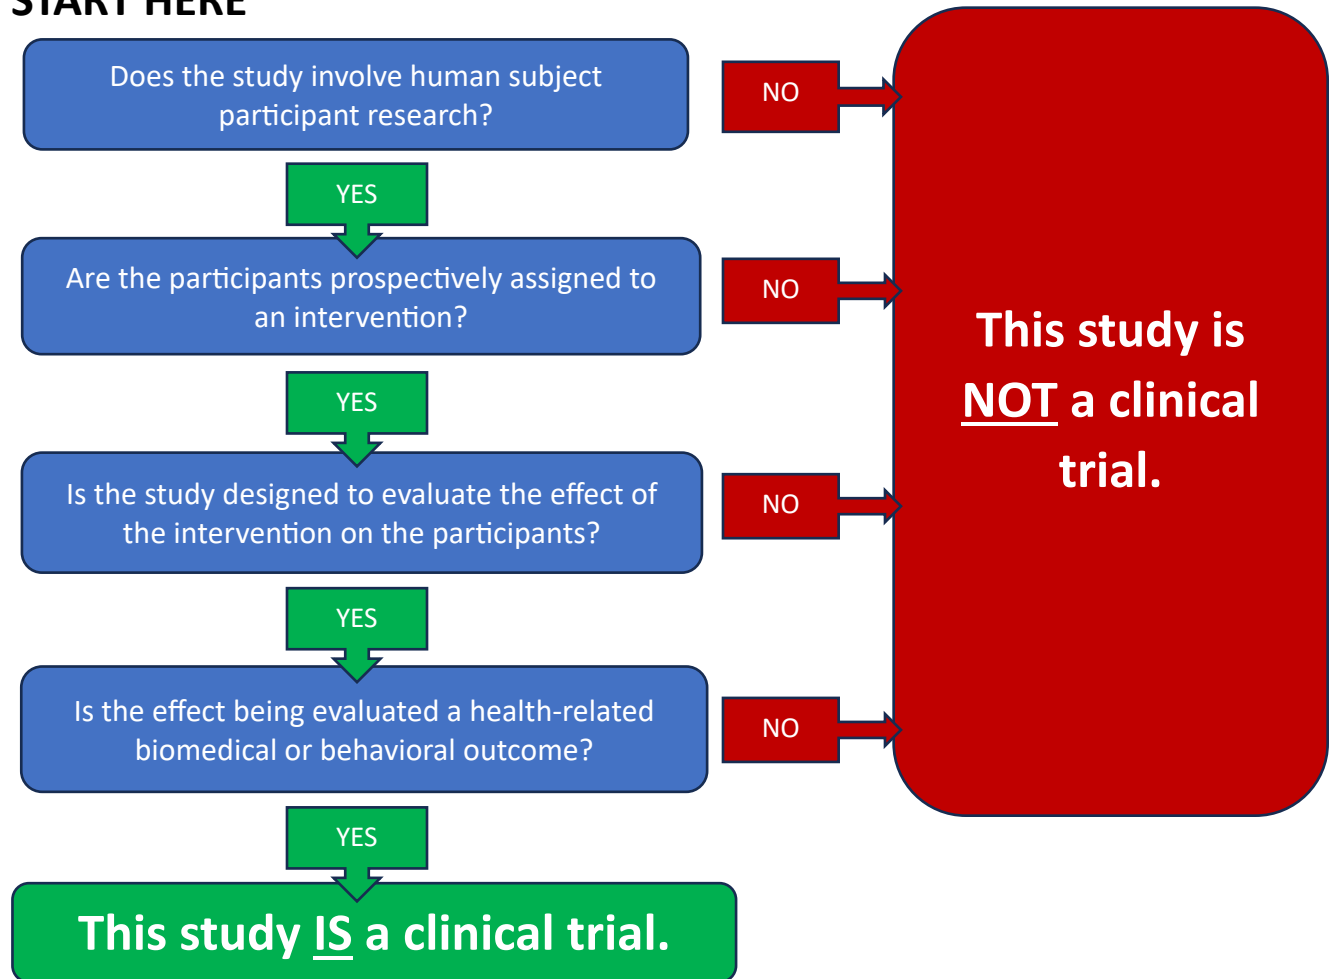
START HERE

Does the study involve human subject participant research?

NO

YES

Are the participants prospectively assigned to an intervention?

NO

YES

Is the study designed to evaluate the effect of the intervention on the participants?

NO

YES

Is the effect being evaluated a health-related biomedical or behavioral outcome?

NO

YES

This study IS a clinical trial.

This study is NOT a clinical trial.